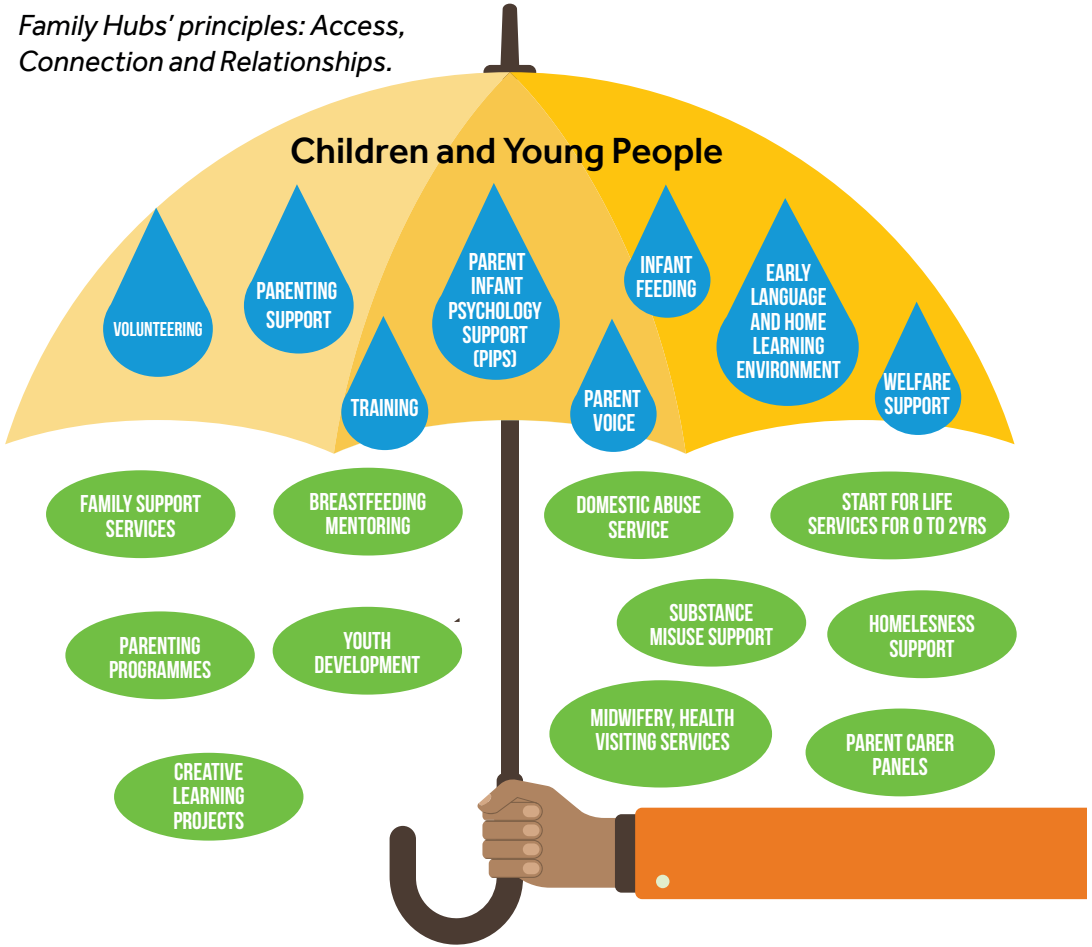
Family Hubs' principles: Access, Connection and Relationships.

Children and Young People

VOLUNTEERING

PARENTING SUPPORT

TRAINING

PARENT INFANT PSYCHOLOGY SUPPORT (PIPS)

PARENT VOICE

INFANT FEEDING

EARLY LANGUAGE AND HOME LEARNING ENVIRONMENT

WELFARE SUPPORT

FAMILY SUPPORT SERVICES

BREASTFEEDING MENTORING

DOMESTIC ABUSE SERVICE

START FOR LIFE SERVICES FOR 0 TO 2YRS

PARENTING PROGRAMMES

YOUTH DEVELOPMENT

SUBSTANCE MISUSE SUPPORT

HOMELESSNESS SUPPORT

MIDWIFERY, HEALTH VISITING SERVICES

PARENT CARER PANELS

CREATIVE LEARNING PROJECTS